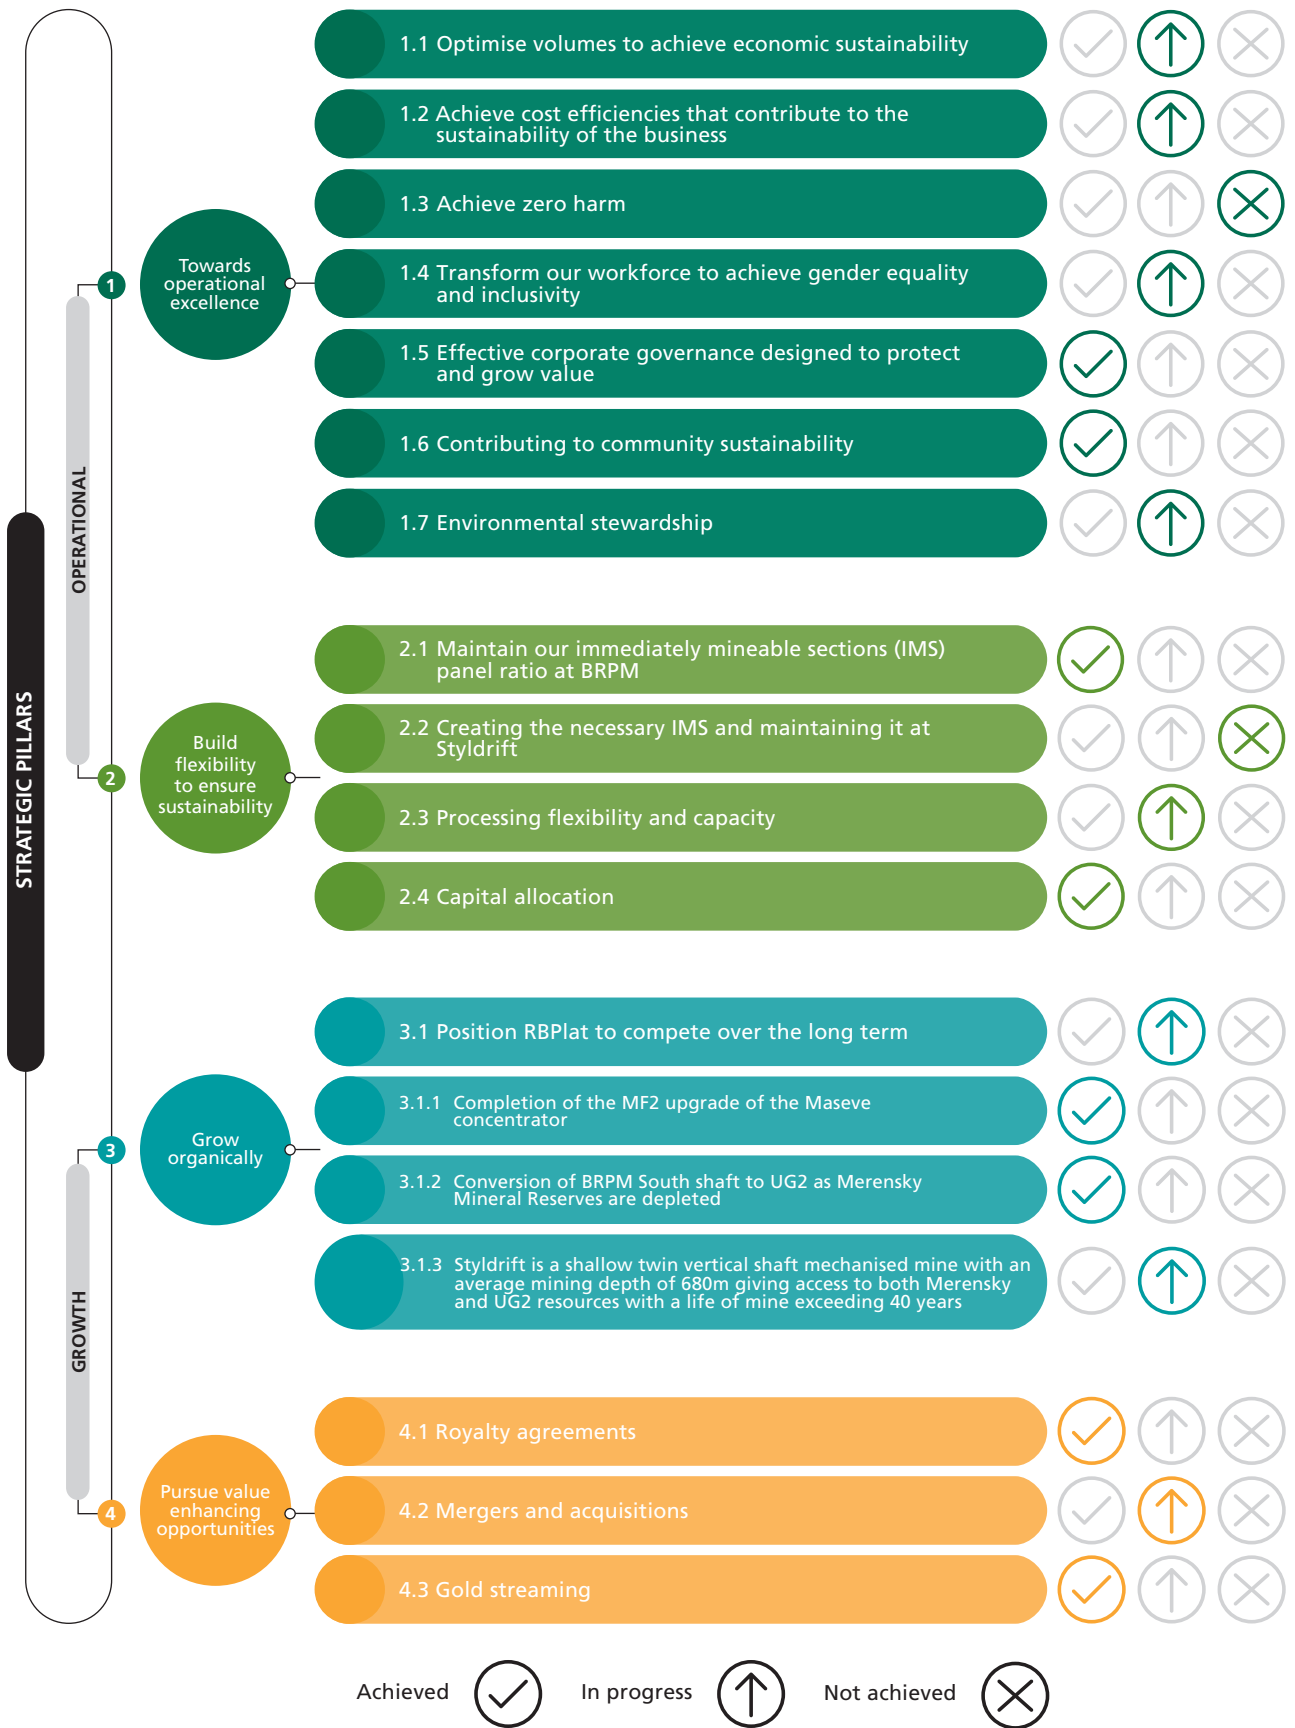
STRATEGIC PILLARS

OPERATIONAL

1 Towards operational excellence

1.1 Optimise volumes to achieve economic sustainability

1.2 Achieve cost efficiencies that contribute to the sustainability of the business

1.3 Achieve zero harm

1.4 Transform our workforce to achieve gender equality and inclusivity

1.5 Effective corporate governance designed to protect and grow value

1.6 Contributing to community sustainability

1.7 Environmental stewardship

2 Build flexibility to ensure sustainability

2.1 Maintain our immediately mineable sections (IMS) panel ratio at BRPM

2.2 Creating the necessary IMS and maintaining it at Styldrift

2.3 Processing flexibility and capacity

2.4 Capital allocation

GROWTH

3 Grow organically

3.1 Position RBPlat to compete over the long term

3.1.1 Completion of the MF2 upgrade of the Maseve concentrator

3.1.2 Conversion of BRPM South shaft to UG2 as Merensky Mineral Reserves are depleted

3.1.3 Styldrift is a shallow twin vertical shaft mechanised mine with an average mining depth of 680m giving access to both Merensky and UG2 resources with a life of mine exceeding 40 years

4 Pursue value enhancing opportunities

4.1 Royalty agreements

4.2 Mergers and acquisitions

4.3 Gold streaming

Achieved In progress Not achieved